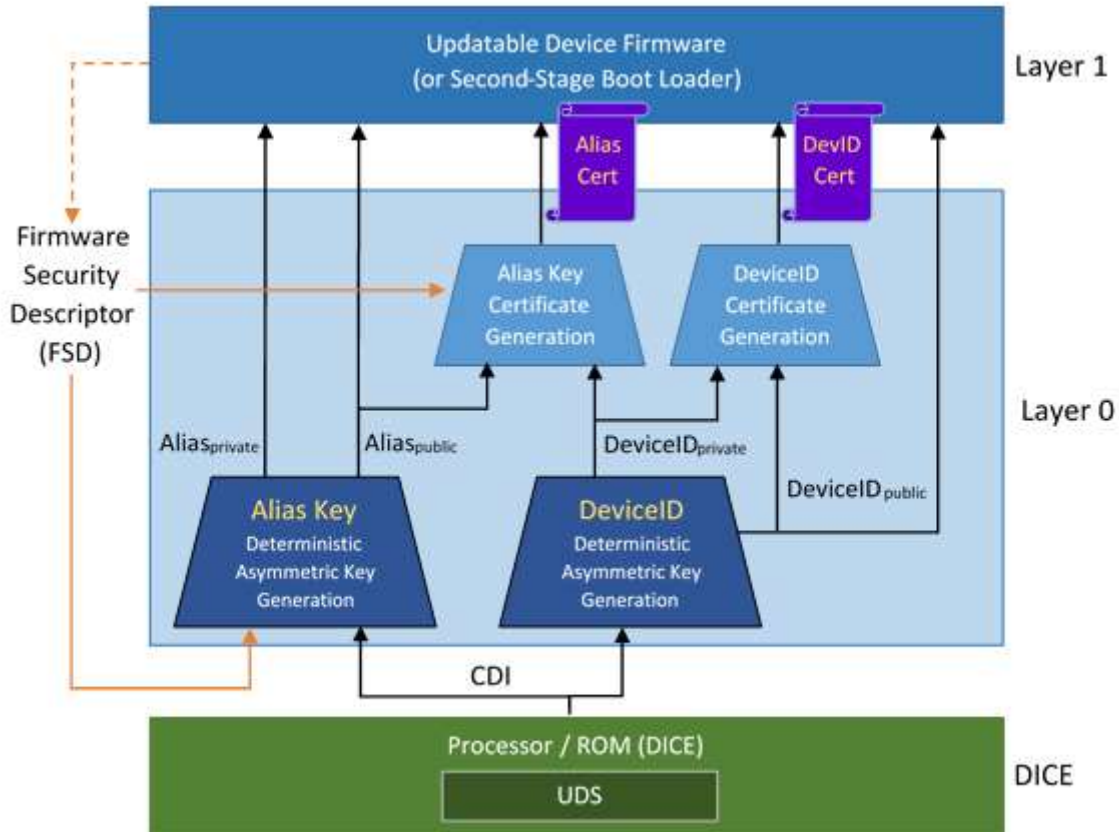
Updatable Device Firmware
(or Second-Stage Boot Loader)

Layer 1

Alias Cert

DevID Cert

Firmware Security Descriptor (FSD)

Alias Key Certificate Generation

DeviceID Certificate Generation

Layer 0

$Alias_{private}$

$Alias_{public}$

$DeviceID_{private}$

$DeviceID_{public}$

Alias Key
Deterministic Asymmetric Key Generation

DeviceID
Deterministic Asymmetric Key Generation

CDI

Processor / ROM (DICE)

UDS

DICE